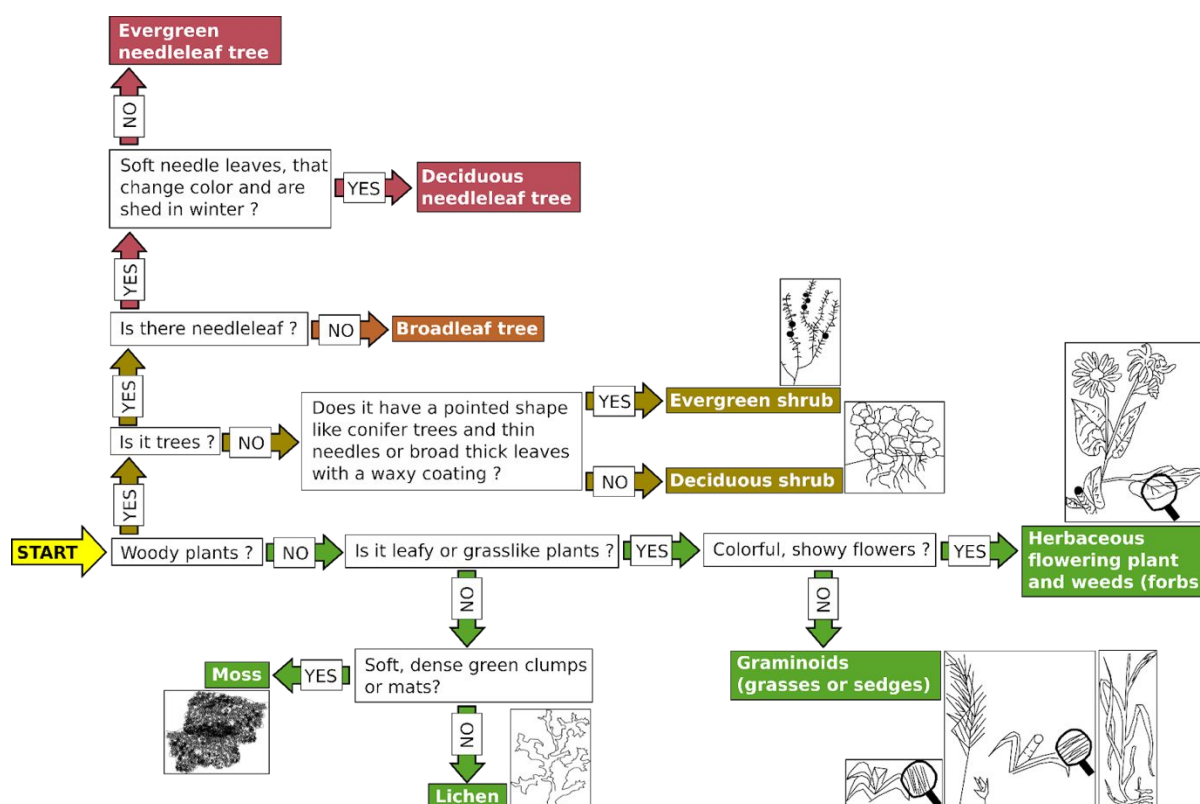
Evergreen needleleaf tree

NO

Soft needle leaves, that change color and are shed in winter ?

YES

Deciduous needleleaf tree

YES

Is there needleleaf ?

NO

Broadleaf tree

YES

Is it trees ?

NO

Does it have a pointed shape like conifer trees and thin needles or broad thick leaves with a waxy coating ?

YES

Evergreen shrub

NO

Deciduous shrub

YES

START

Woody plants ?

NO

Is it leafy or grasslike plants ?

YES

Colorful, showy flowers ?

YES

Herbaceous flowering plant and weeds (forbs

NO

NO

Graminoids (grasses or sedges)

Moss

YES

Soft, dense green clumps or mats?

NO

Lichen